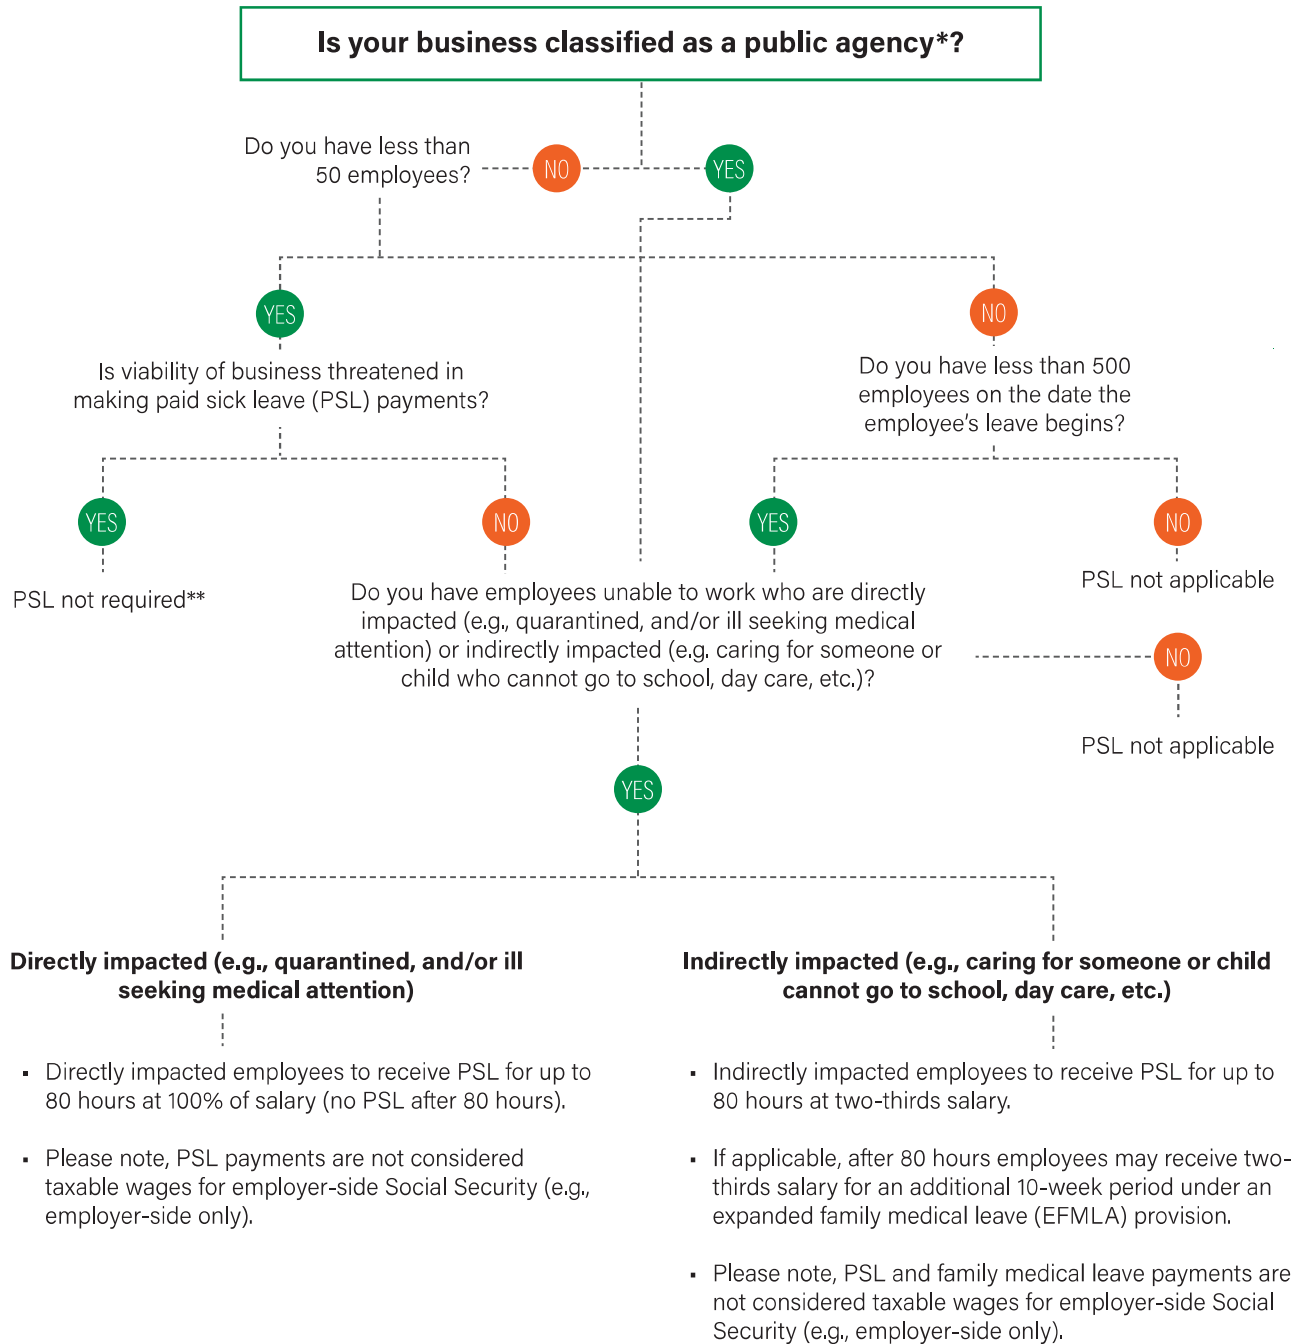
Is your business classified as a public agency*?

Do you have less than 50 employees?

NO

YES

YES

Is viability of business threatened in making paid sick leave (PSL) payments?

NO

Do you have less than 500 employees on the date the employee's leave begins?

YES

PSL not required**

NO

YES

NO

PSL not applicable

Do you have employees unable to work who are directly impacted (e.g., quarantined, and/or ill seeking medical attention) or indirectly impacted (e.g. caring for someone or child who cannot go to school, day care, etc.)?

NO

PSL not applicable

YES

Directly impacted (e.g., quarantined, and/or ill seeking medical attention)

- Directly impacted employees to receive PSL for up to 80 hours at 100% of salary (no PSL after 80 hours).

- Please note, PSL payments are not considered taxable wages for employer-side Social Security (e.g., employer-side only).

Indirectly impacted (e.g., caring for someone or child cannot go to school, day care, etc.)

- Indirectly impacted employees to receive PSL for up to 80 hours at two-thirds salary.

- If applicable, after 80 hours employees may receive two-thirds salary for an additional 10-week period under an expanded family medical leave (EFMLA) provision.

- Please note, PSL and family medical leave payments are not considered taxable wages for employer-side Social Security (e.g., employer-side only).